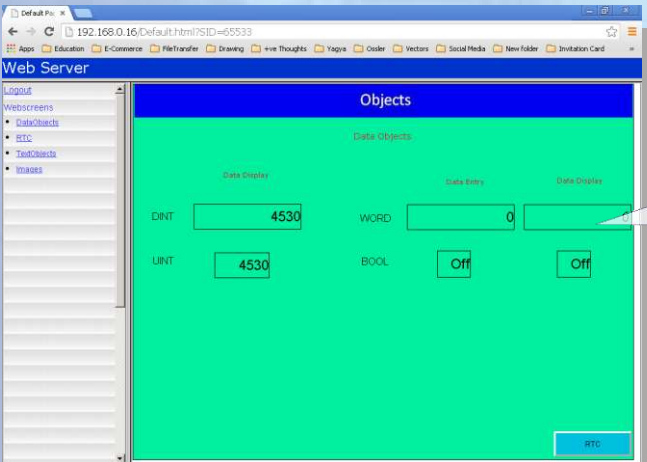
Default Pa ×

192.168.0.16/Default.html?SID=65533

Apps Education E-Commerce FileTransfer Drawing +ve Thoughts Yagya Ossler Vectors Social Media New folder Invitation Card

Web Server

Logout
Webscreens
• DataObjects
• RTC
• TextObjects
• Images

Objects

Data Objects

Data Display

Data Entry

Data Display

DINT 4530

WORD 0 0

UINT 4530

BOOL Off Off

RTC